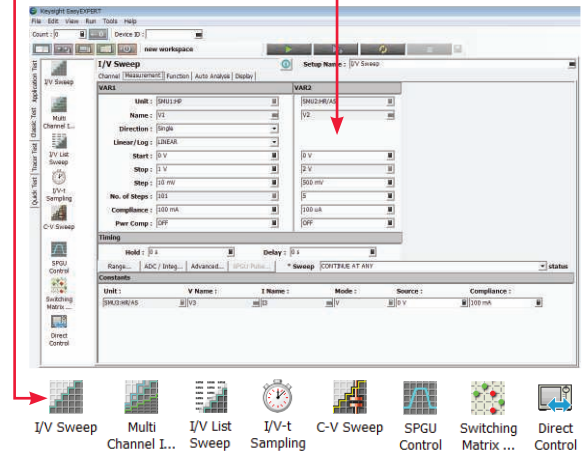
Keysight EasyEXPERT

File Edit View Run Tools Help

Count : 0 Device ID :

new workspace

Application Test Classic Test Tracer Test Quick Test

I/V Sweep

Multi Channel I...

I/V List Sweep

I/V-t Sampling

C-V Sweep

SPGU Control

Switching Matrix ...

Direct Control

I/V Sweep

Setup Name : I/V Sweep

Channel Measurement Function Auto Analysis Display

VAR1

Unit : SMU1:HP

Name : V1

Direction : Single

Linear/Log : LINEAR

Start : 0 V

Stop : 1 V

Step : 10 mV

No. of Steps : 101

Compliance : 100 mA

Pwr Comp : OFF

VAR2

SMU2:HR/AS

V2

0 V

2 V

500 mV

5

100 uA

OFF

Timing

Hold : 0 s

Delay : 0 s

Range... ADC / Integ... Advanced... SPGU Pulse...

Sweep CONTINUE AT ANY

status

Constants

| Unit : | V Name : | I Name : | Mode : | Source : | Compliance : |
|---|---|---|---|---|---|
| SMU3:HR/AS | V3 | I3 | V | 0 V | 100 mA |

I/V Sweep

Multi Channel I...

I/V List Sweep

I/V-t Sampling

C-V Sweep

SPGU Control

Switching Matrix ...

Direct Control